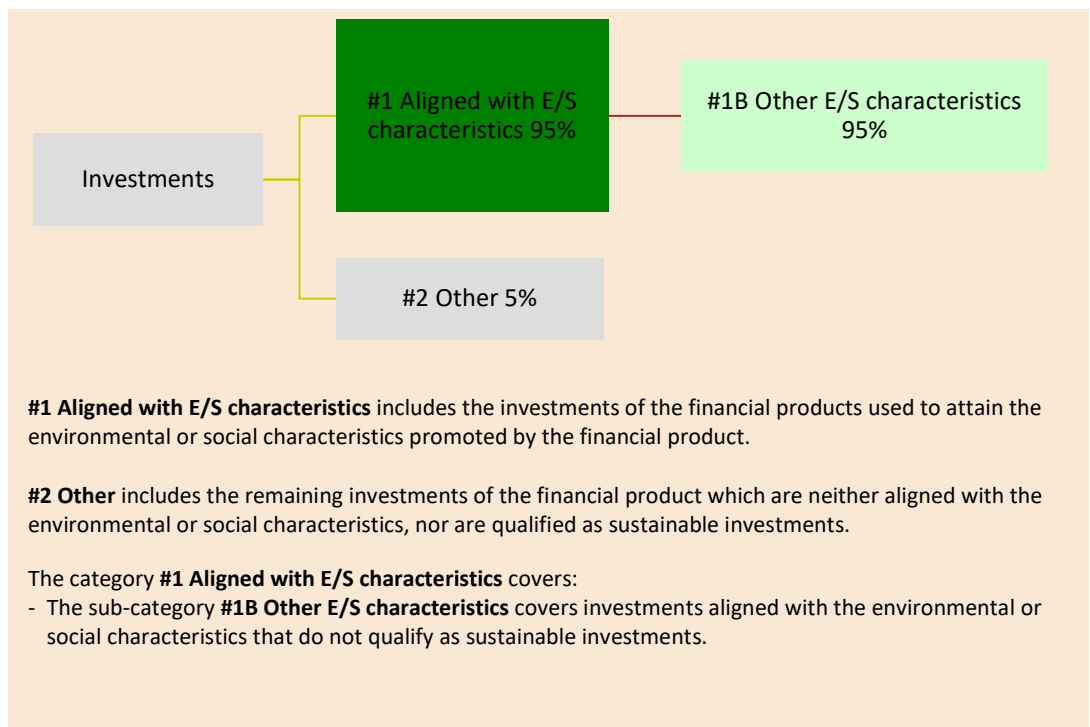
Investments

#1 Aligned with E/S characteristics 95%

#1B Other E/S characteristics 95%

#2 Other 5%

**#1 Aligned with E/S characteristics** includes the investments of the financial products used to attain the environmental or social characteristics promoted by the financial product.

**#2 Other** includes the remaining investments of the financial product which are neither aligned with the environmental or social characteristics, nor are qualified as sustainable investments.

The category **#1 Aligned with E/S characteristics** covers:
- The sub-category **#1B Other E/S characteristics** covers investments aligned with the environmental or social characteristics that do not qualify as sustainable investments.